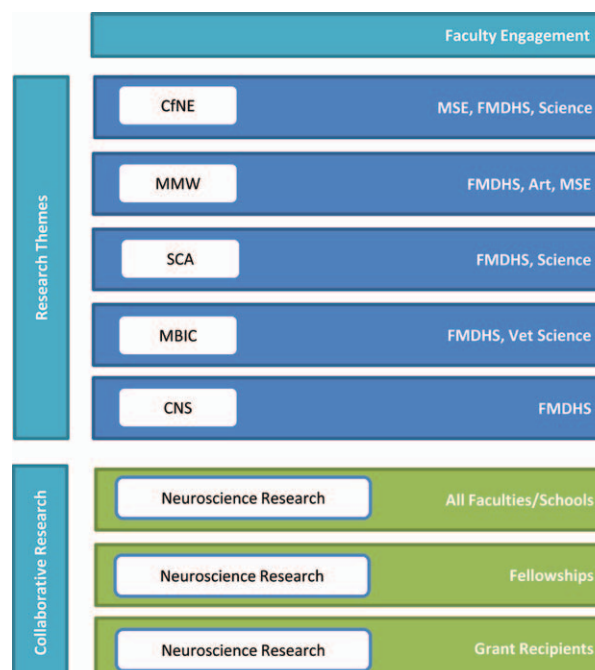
Faculty Engagement

Research Themes

CfNE
MSE, FMDHS, Science

MMW
FMDHS, Art, MSE

SCA
FMDHS, Science

MBIC
FMDHS, Vet Science

CNS
FMDHS

Collaborative Research

Neuroscience Research
All Faculties/Schools

Neuroscience Research
Fellowships

Neuroscience Research
Grant Recipients